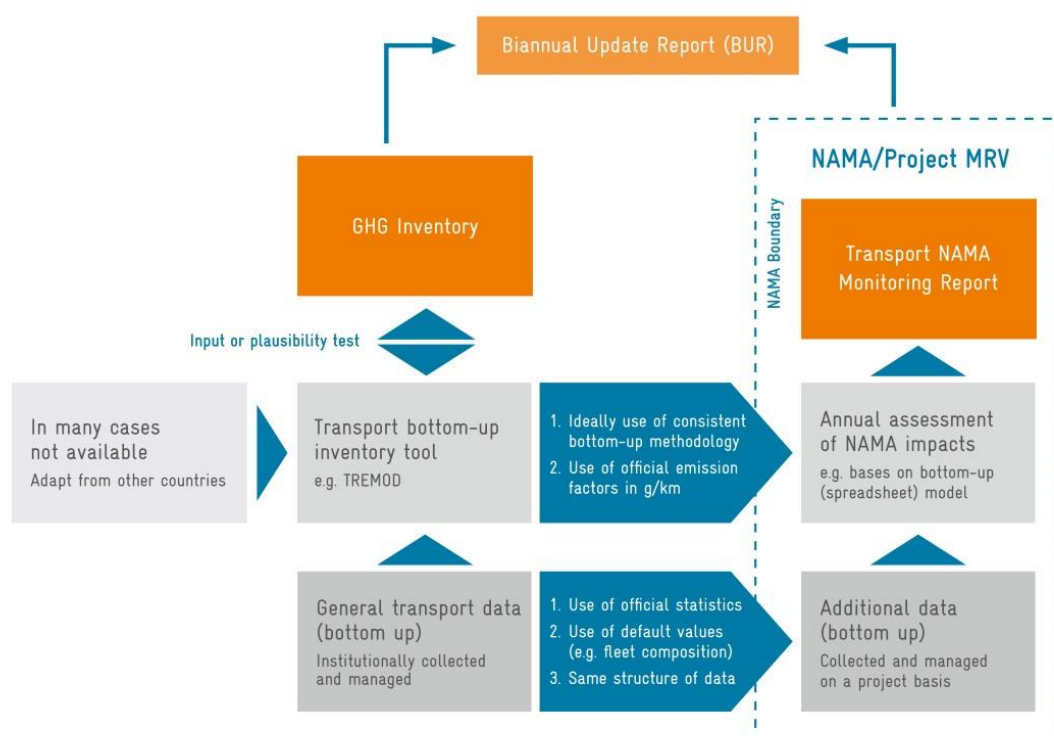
Biannual Update Report (BUR)

NAMA/Project MRV

NAMA Boundary

GHG Inventory

Transport NAMA Monitoring Report

Input or plausibility test

In many cases not available
Adapt from other countries

Transport bottom-up inventory tool
e.g. TREMOD

1. Ideally use of consistent bottom-up methodology
2. Use of official emission factors in g/km

Annual assessment of NAMA impacts
e.g. bases on bottom-up (spreadsheet) model

General transport data (bottom up)
Institutionally collected and managed

1. Use of official statistics
2. Use of default values (e.g. fleet composition)
3. Same structure of data

Additional data (bottom up)
Collected and managed on a project basis